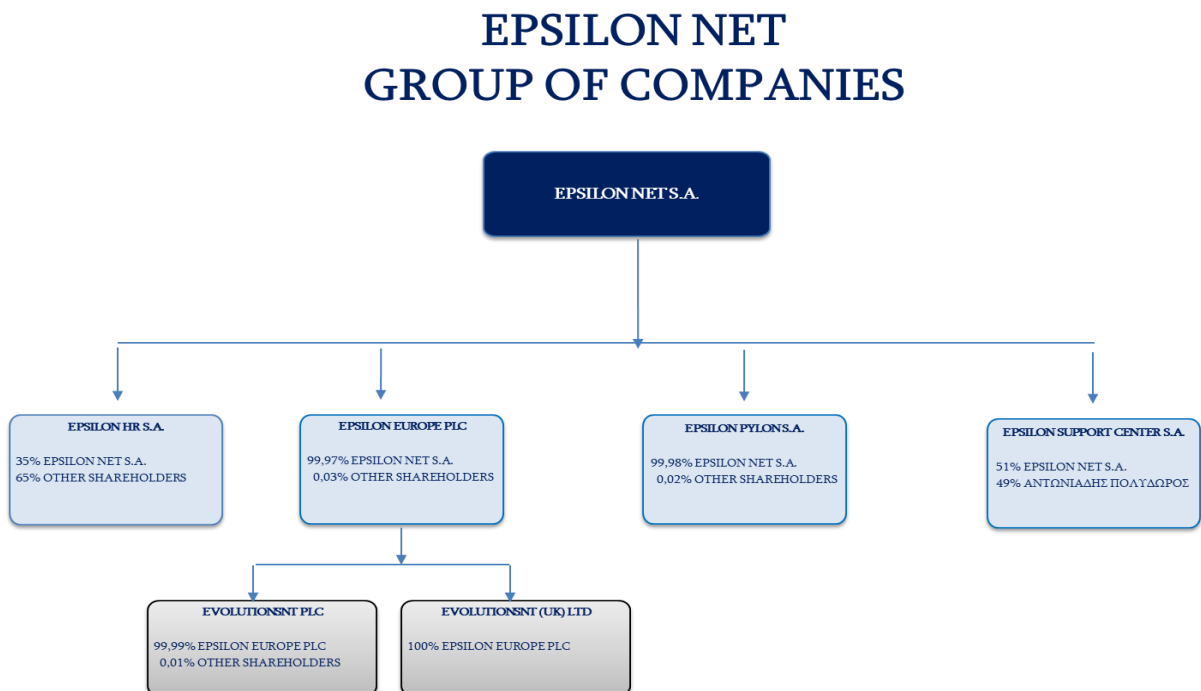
EPSILON NET
GROUP OF COMPANIES

EPSILON NET S.A.

EPSILON HR S.A.

35% EPSILON NET S.A.
65% OTHER SHAREHOLDERS

EPSILON EUROPE PLC

99,97% EPSILON NET S.A.
0,03% OTHER SHAREHOLDERS

EPSILON PYLON S.A.

99,98% EPSILON NET S.A.
0,02% OTHER SHAREHOLDERS

EPSILON SUPPORT CENTER S.A.

51% EPSILON NET S.A.
49% ΑΝΤΩΝΙΑΔΗΣ ΠΟΛΥΔΩΡΟΣ

EVOLUTIONSNT PLC

99,99% EPSILON EUROPE PLC
0,01% OTHER SHAREHOLDERS

EVOLUTIONSNT (UK) LTD

100% EPSILON EUROPE PLC